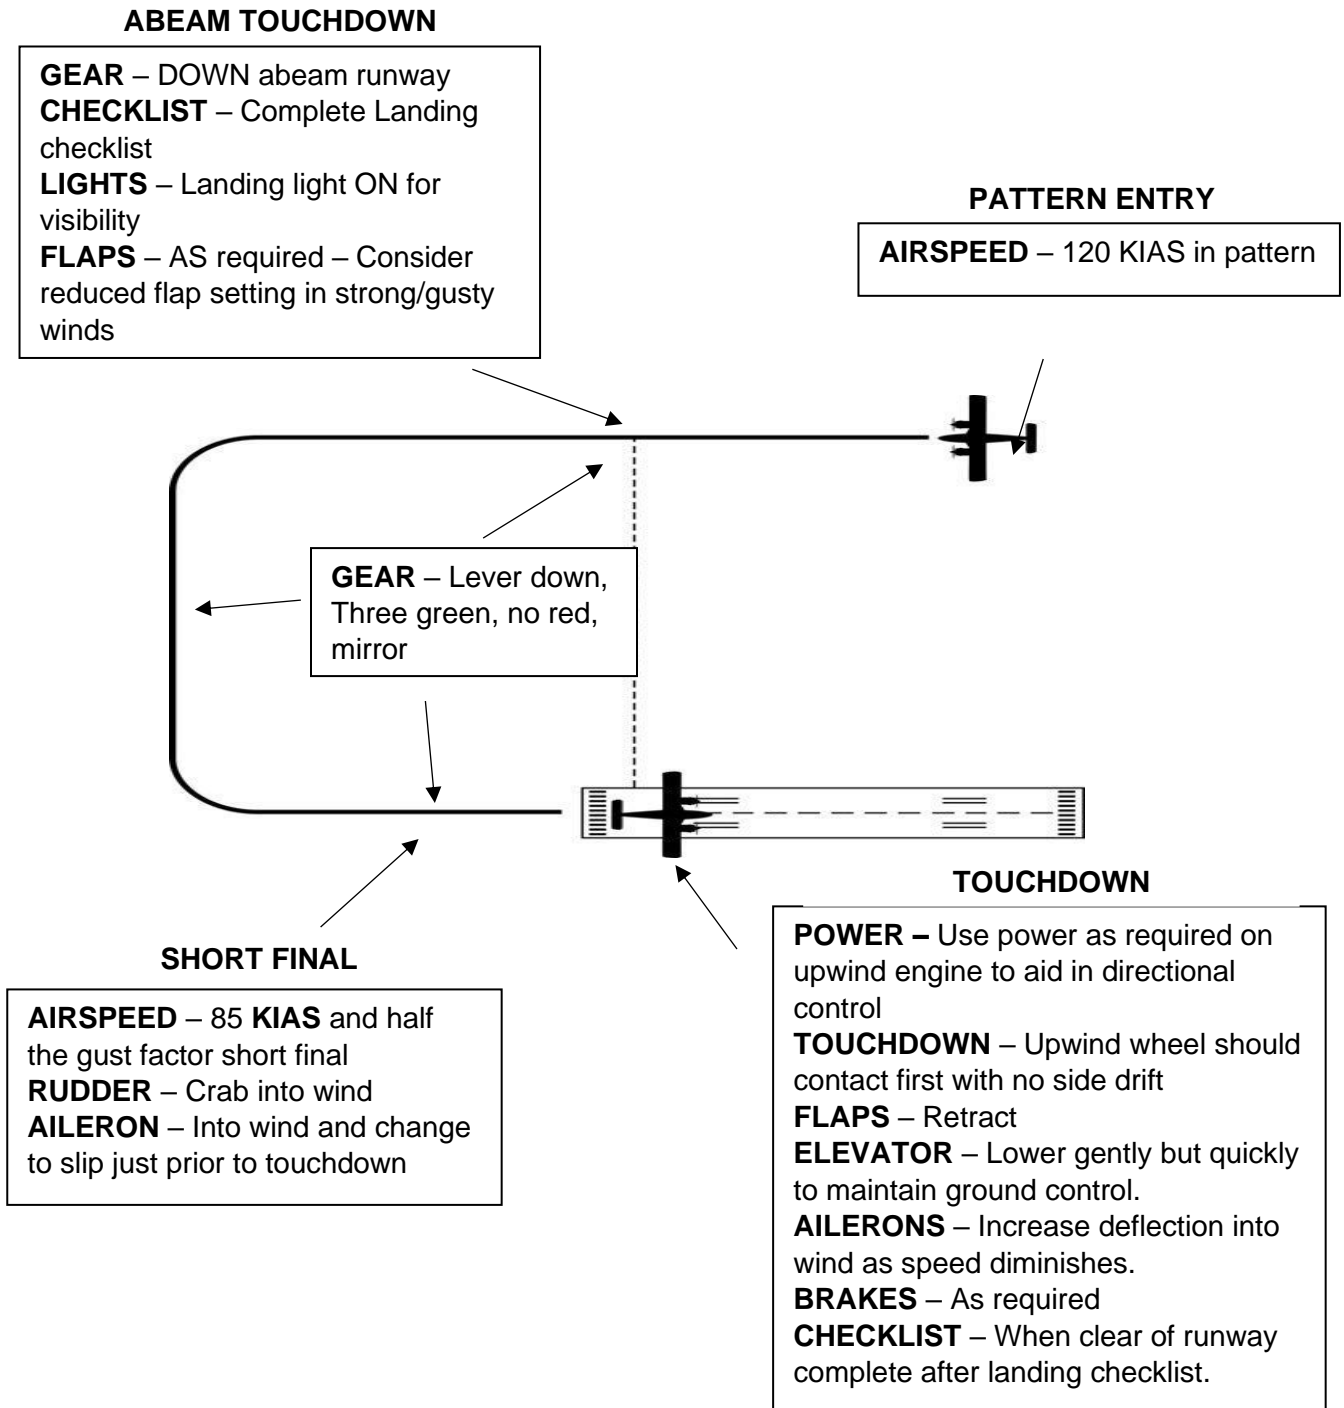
ABEAM TOUCHDOWN

GEAR – DOWN abeam runway
CHECKLIST – Complete Landing checklist
LIGHTS – Landing light ON for visibility
FLAPS – AS required – Consider reduced flap setting in strong/gusty winds

PATTERN ENTRY

AIRSPEED – 120 KIAS in pattern

GEAR – Lever down, Three green, no red, mirror

TOUCHDOWN

POWER – Use power as required on upwind engine to aid in directional control
TOUCHDOWN – Upwind wheel should contact first with no side drift
FLAPS – Retract
ELEVATOR – Lower gently but quickly to maintain ground control.
AILERONS – Increase deflection into wind as speed diminishes.
BRAKES – As required
CHECKLIST – When clear of runway complete after landing checklist.

SHORT FINAL

AIRSPEED – 85 KIAS and half the gust factor short final
RUDDER – Crab into wind
AILERON – Into wind and change to slip just prior to touchdown